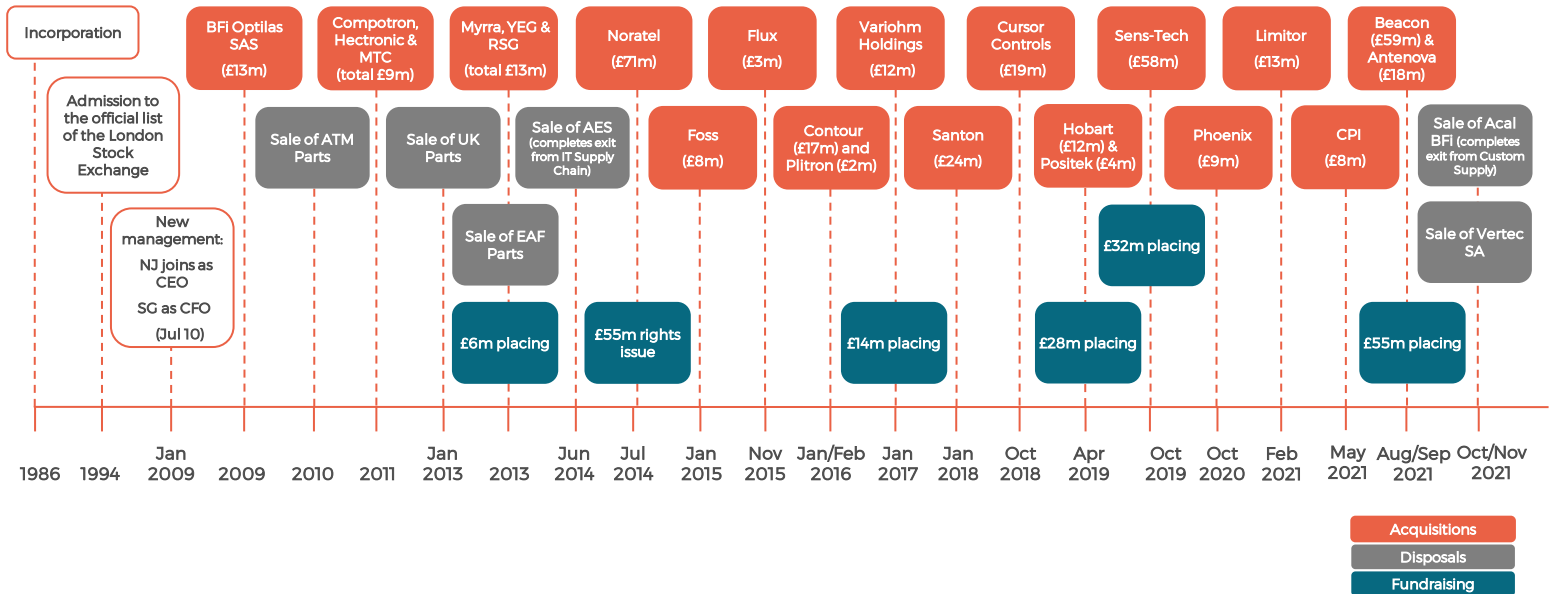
Incorporation

Admission to the official list of the London Stock Exchange

New management: NJ joins as CEO SG as CFO (Jul 10)

BFi Optilas SAS (£13m)

Sale of ATM Parts

Compotron, Hectronic & MTC (total £9m)

Sale of UK Parts

Sale of EAF Parts

£6m placing

Myrra, YEG & RSG (total £13m)

Sale of AES (completes exit from IT Supply Chain)

Noratel (£71m)

£55m rights issue

Foss (£8m)

Flux (£3m)

Contour (£17m) and Plitron (£2m)

Variohm Holdings (£12m)

£14m placing

Santon (£24m)

Cursor Controls (£19m)

Hobart (£12m) & Positek (£4m)

£28m placing

Sens-Tech (£58m)

£32m placing

Phoenix (£9m)

Limitor (£13m)

CPI (£8m)

Beacon (£59m) & Antenova (£18m)

£55m placing

Sale of Acal BFi (completes exit from Custom Supply)

Sale of Vertec SA

1986 | 1994 | Jan 2009 | 2009 | 2010 | 2011 | Jan 2013 | 2013 | Jun 2014 | Jul 2014 | Jan 2015 | Nov 2015 | Jan/Feb 2016 | Jan 2017 | Jan 2018 | Oct 2018 | Apr 2019 | Oct 2019 | Oct 2020 | Feb 2021 | May 2021 | Aug/Sep 2021 | Oct/Nov 2021

Acquisitions
Disposals
Fundraising